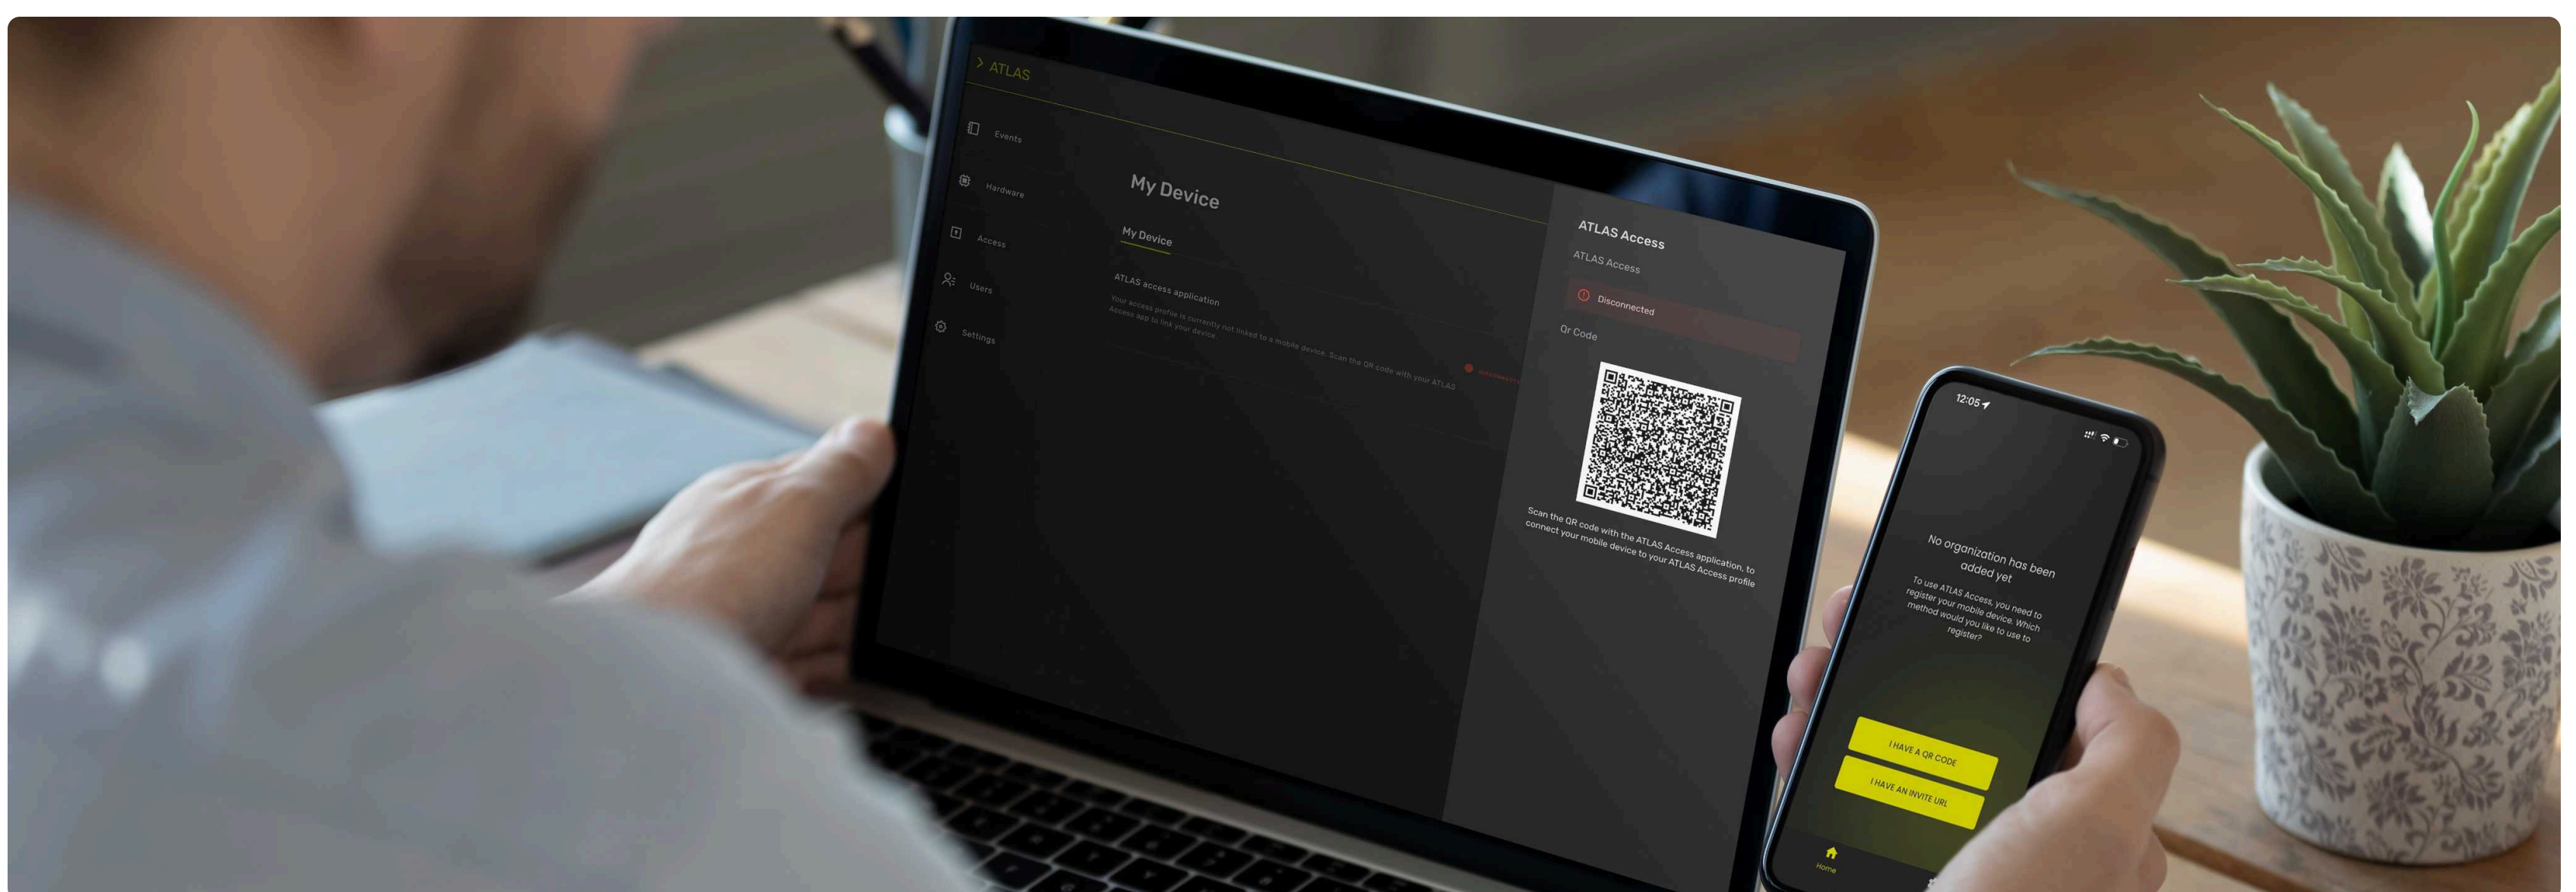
> ATLAS

Events
Hardware
Access
Users
Settings

My Device

My Device

ATLAS access application
Your access profile is currently not linked to a mobile device. Scan the QR code with your ATLAS Access app to link your device

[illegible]

ATLAS Access
ATLAS Access
Disconnected
Qr Code

Scan the QR code with the ATLAS Access application, to connect your mobile device to your ATLAS Access profile

12:05

No organization has been added yet
To use ATLAS Access, you need to register your mobile device. Which method would you like to use to register?

I HAVE A QR CODE
I HAVE AN INVITE URL

Home